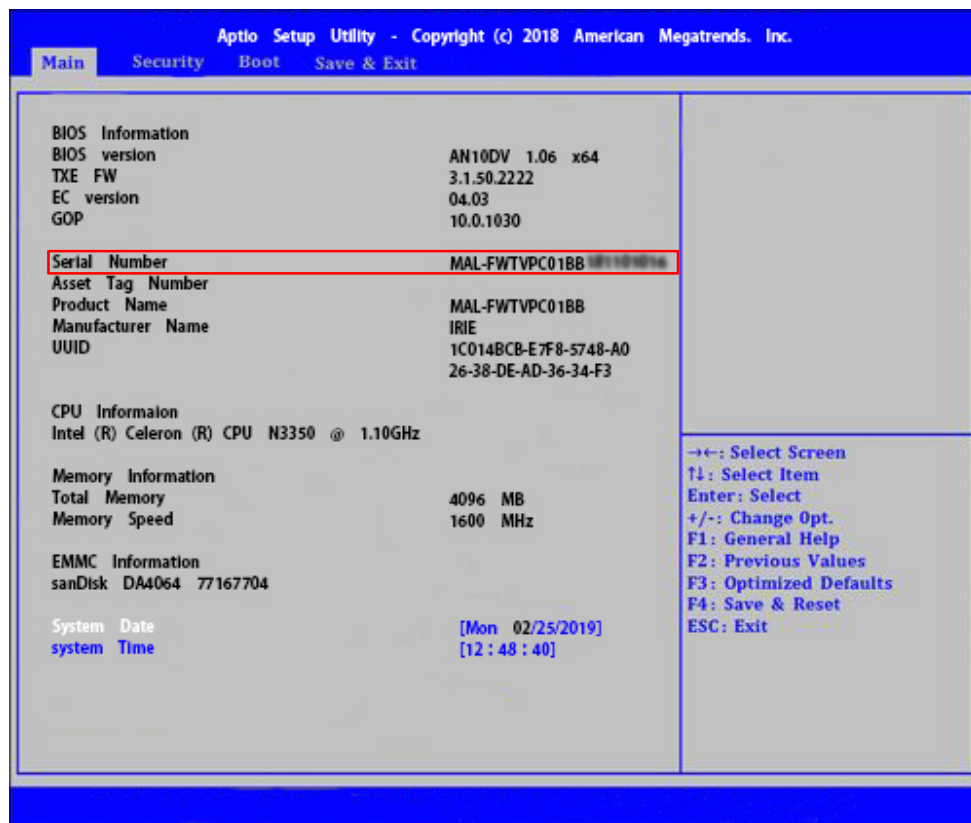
Aptio Setup Utility - Copyright (c) 2018 American Megatrends. Inc.

Main Security Boot Save & Exit

BIOS Information
BIOS version AN10DV 1.06 x64
TXE FW 3.1.50.2222
EC version 04.03
GOP 10.0.1030

Serial Number MAL-FWTVPC01BB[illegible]
Asset Tag Number
Product Name MAL-FWTVPC01BB
Manufacturer Name IRIE
UUID 1C014BCB-E7F8-5748-A0 26-38-DE-AD-36-34-F3

CPU Informaion
Intel (R) Celeron (R) CPU N3350 @ 1.10GHz

Memory Information
Total Memory 4096 MB
Memory Speed 1600 MHz

EMMC Information
sanDisk DA4064 77167704

System Date [Mon 02/25/2019]
system Time [12 : 48 : 40]

→←: Select Screen
↑↓: Select Item
Enter: Select
+/-: Change Opt.
F1: General Help
F2: Previous Values
F3: Optimized Defaults
F4: Save & Reset
ESC: Exit